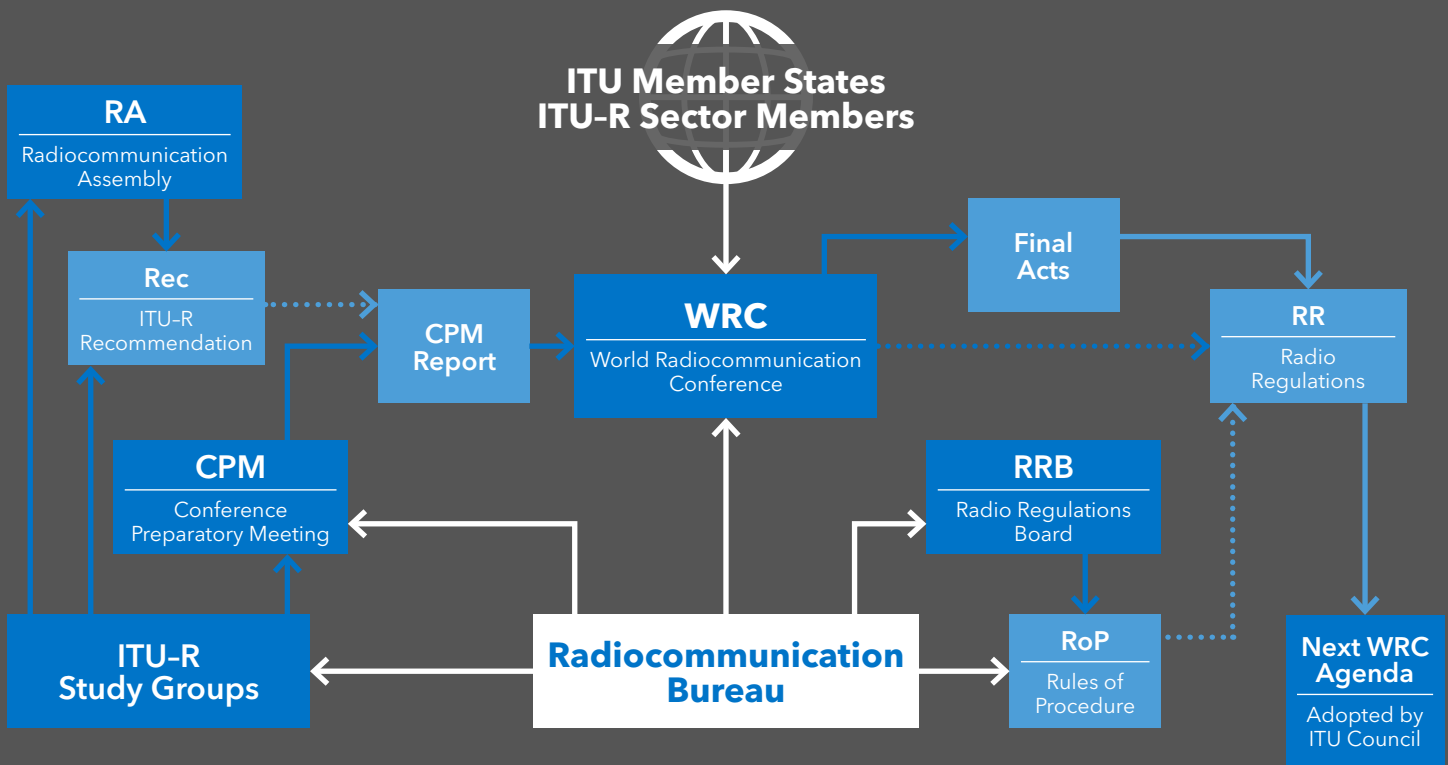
ITU Member States
ITU–R Sector Members

RA
Radiocommunication Assembly

Rec
ITU–R Recommendation

CPM Report

WRC
World Radiocommunication Conference

Final Acts

RR
Radio Regulations

CPM
Conference Preparatory Meeting

RRB
Radio Regulations Board

RoP
Rules of Procedure

ITU–R Study Groups

Radiocommunication Bureau

Next WRC Agenda
Adopted by ITU Council